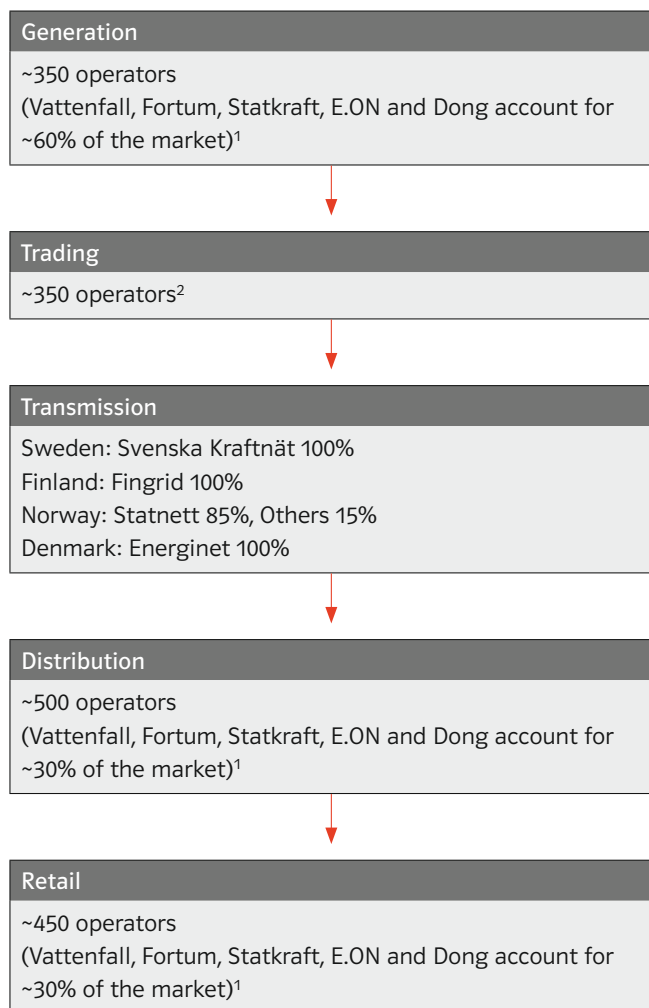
Generation

~350 operators
(Vattenfall, Fortum, Statkraft, E.ON and Dong account for ~60% of the market)$^1$

Trading

~350 operators$^2$

Transmission

Sweden: Svenska Kraftnät 100%
Finland: Fingrid 100%
Norway: Statnett 85%, Others 15%
Denmark: Energinet 100%

Distribution

~500 operators
(Vattenfall, Fortum, Statkraft, E.ON and Dong account for ~30% of the market)$^1$

Retail

~450 operators
(Vattenfall, Fortum, Statkraft, E.ON and Dong account for ~30% of the market)$^1$